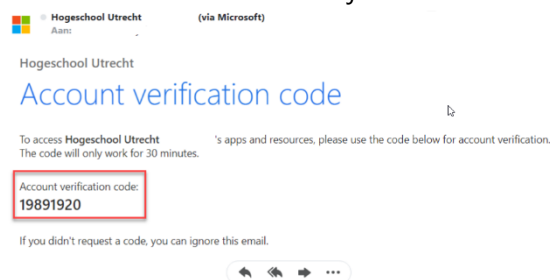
Hogeschool Utrecht (via Microsoft)
Aan:

Hogeschool Utrecht

Account verification code

To access Hogeschool Utrecht 's apps and resources, please use the code below for account verification. The code will only work for 30 minutes.

Account verification code:
19891920

If you didn't request a code, you can ignore this email.